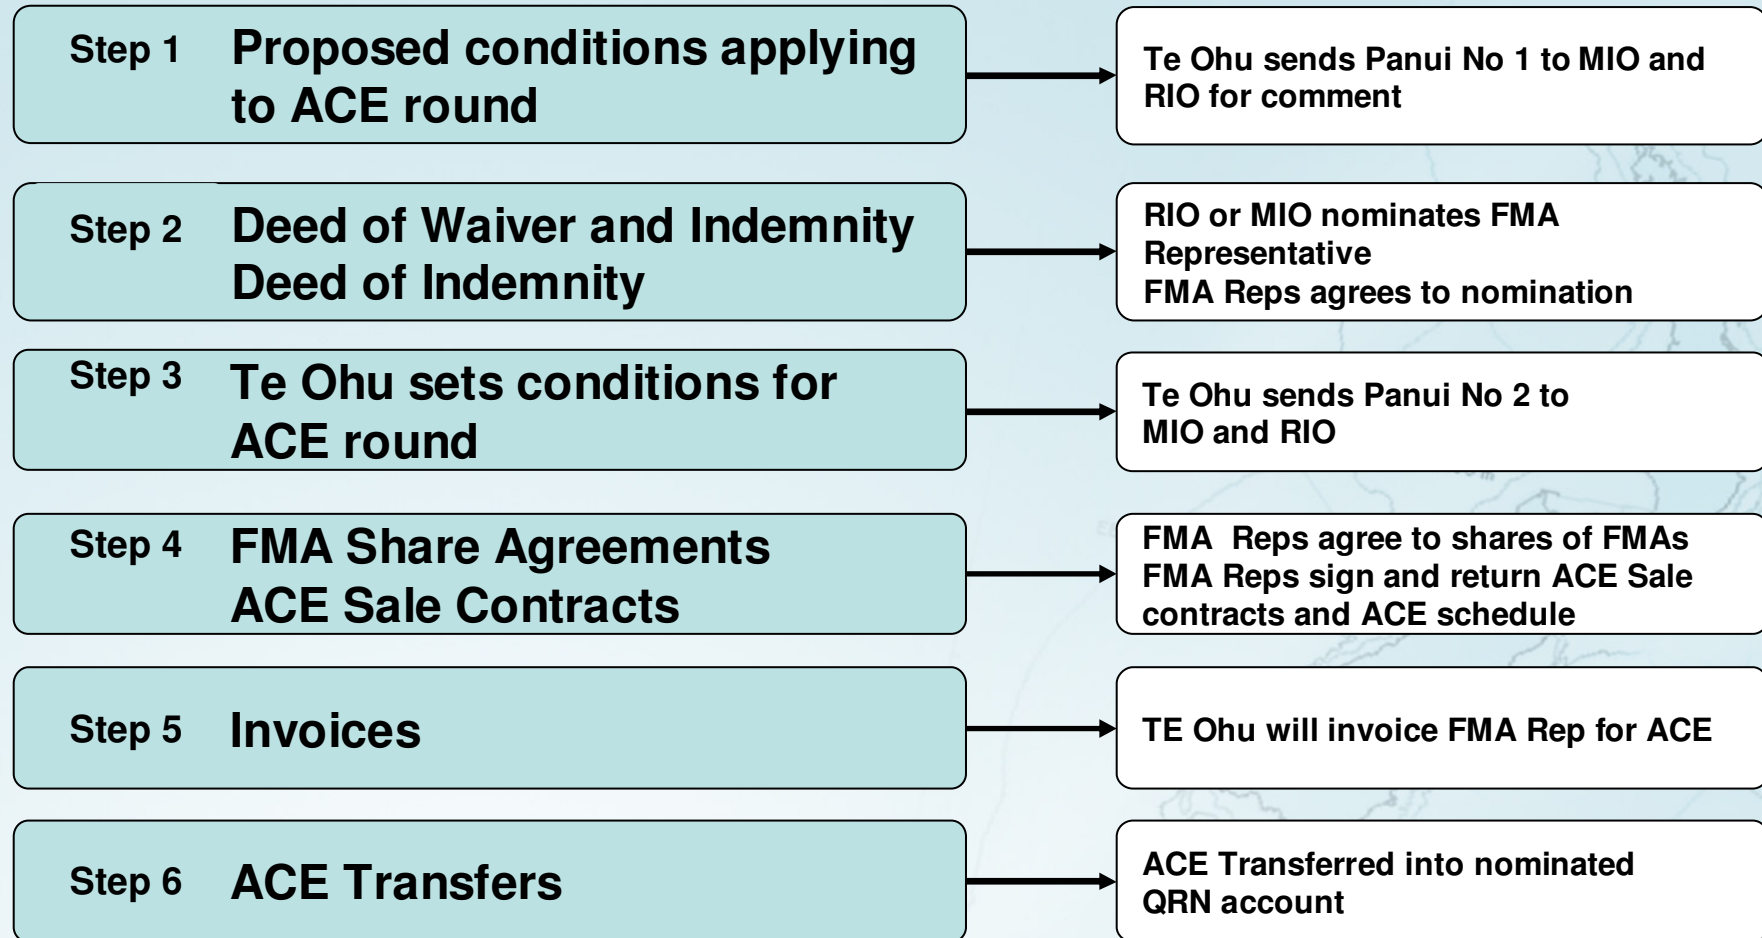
Step 1 Proposed conditions applying to ACE round

Te Ohu sends Panui No 1 to MIO and RIO for comment

Step 2 Deed of Waiver and Indemnity
Deed of Indemnity

RIO or MIO nominates FMA Representative
FMA Reps agrees to nomination

Step 3 Te Ohu sets conditions for ACE round

Te Ohu sends Panui No 2 to MIO and RIO

Step 4 FMA Share Agreements
ACE Sale Contracts

FMA Reps agree to shares of FMAs
FMA Reps sign and return ACE Sale contracts and ACE schedule

Step 5 Invoices

TE Ohu will invoice FMA Rep for ACE

Step 6 ACE Transfers

ACE Transferred into nominated QRN account